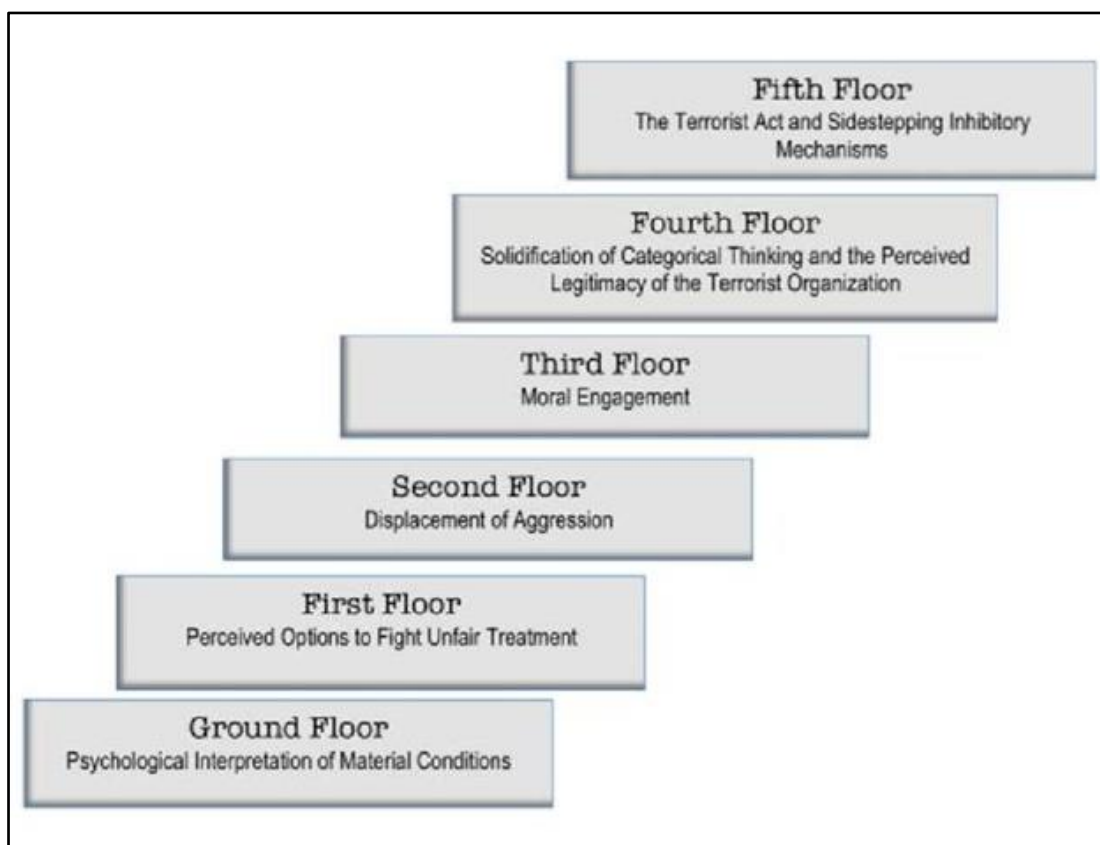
Fifth Floor
The Terrorist Act and Sidestepping Inhibitory Mechanisms

Fourth Floor
Solidification of Categorical Thinking and the Perceived Legitimacy of the Terrorist Organization

Third Floor
Moral Engagement

Second Floor
Displacement of Aggression

First Floor
Perceived Options to Fight Unfair Treatment

Ground Floor
Psychological Interpretation of Material Conditions